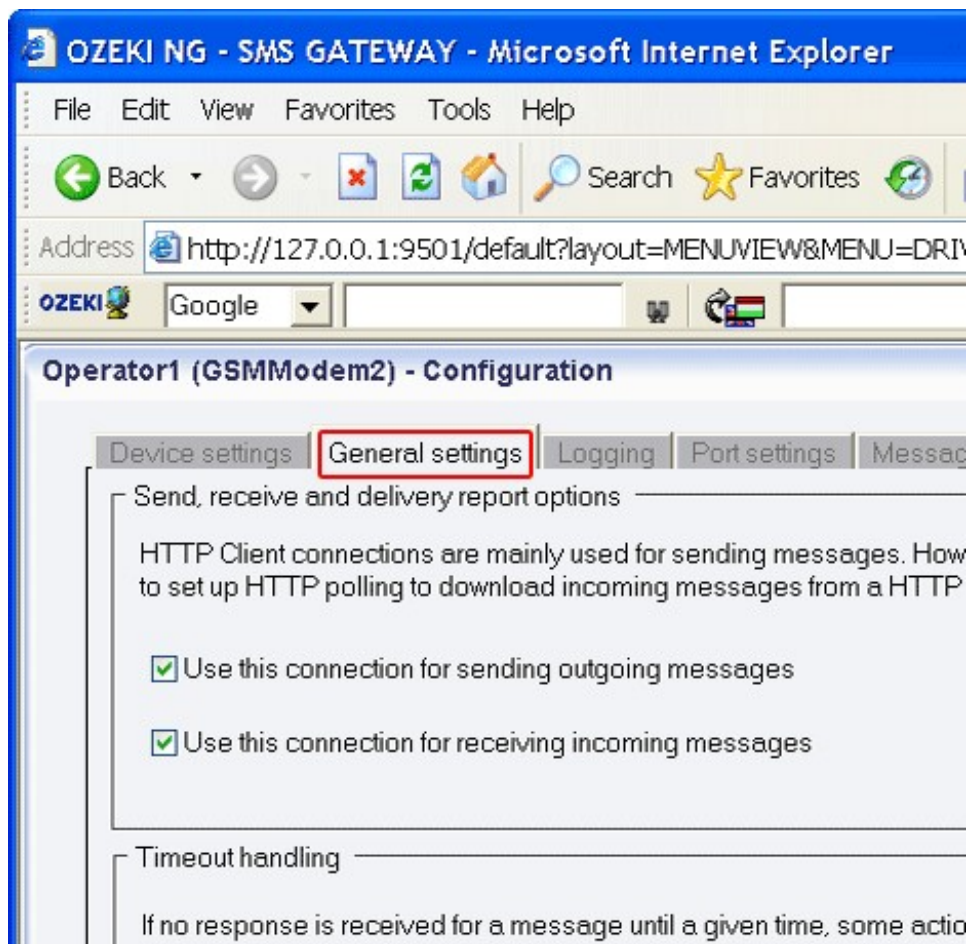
OZEKI NG - SMS GATEWAY - Microsoft Internet Explorer

File Edit View Favorites Tools Help

Back Search Favorites

Address http://127.0.0.1:9501/default?layout=MENUVIEW&MENU=DRIV

OZEKI Google

Operator1 (GSMModem2) - Configuration

Device settings | General settings | Logging | Port settings | Messag

Send, receive and delivery report options

HTTP Client connections are mainly used for sending messages. How to set up HTTP polling to download incoming messages from a HTTP

Use this connection for sending outgoing messages

Use this connection for receiving incoming messages

Timeout handling

If no response is received for a message until a given time, some actio